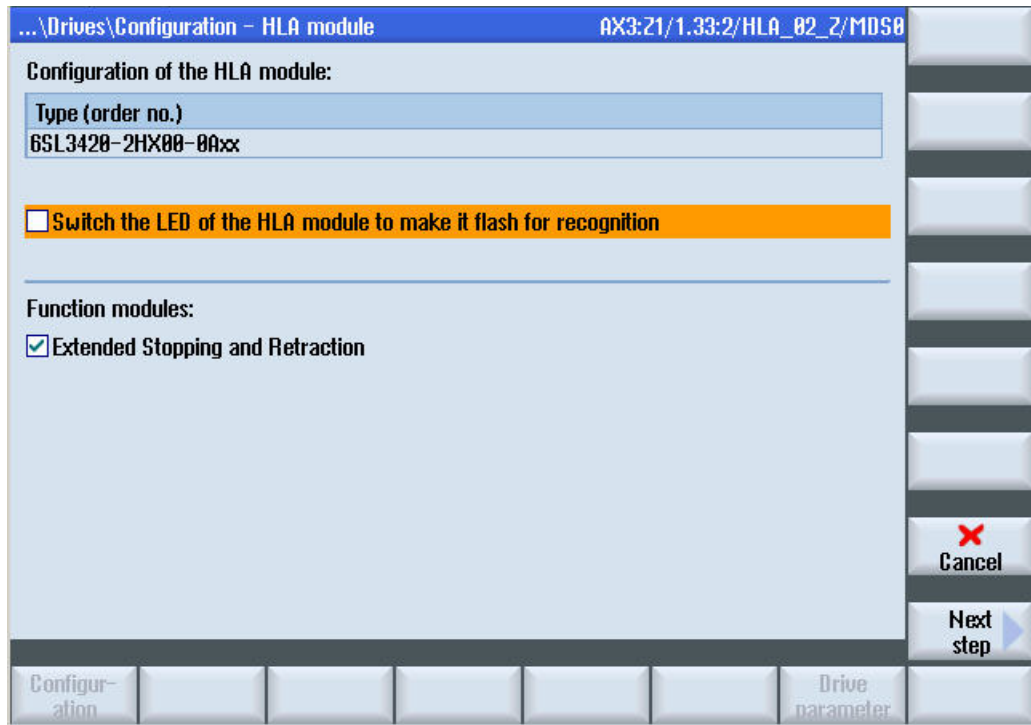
...\Drives\Configuration - HLA module

AX3:Z1/1.33:2/HLA_02_Z/MDS0

Configuration of the HLA module:

| Type (order no.) |
|---|
| 6SL3420-2HX00-0Axx |

Switch the LED of the HLA module to make it flash for recognition

Function modules:

Extended Stopping and Retraction

Cancel

Next step

Configuration

Drive parameter